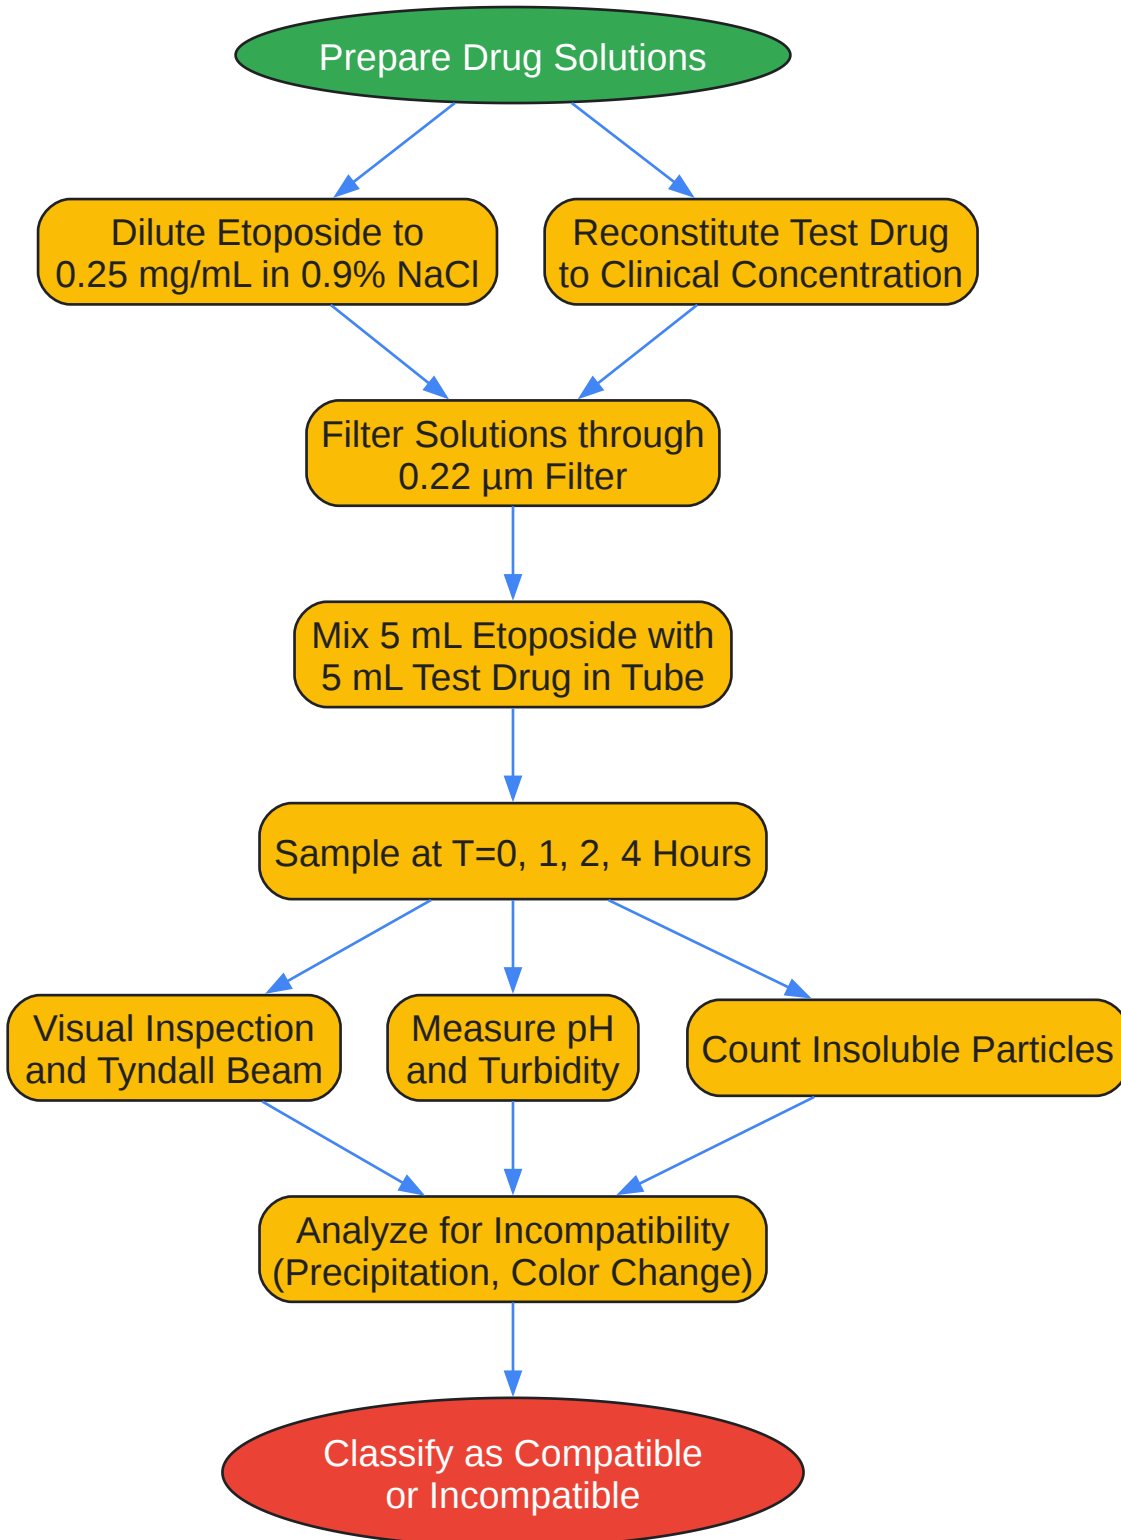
Prepare Drug Solutions

Dilute Etoposide to 0.25 mg/mL in 0.9% NaCl

Reconstitute Test Drug to Clinical Concentration

Filter Solutions through 0.22 µm Filter

Mix 5 mL Etoposide with 5 mL Test Drug in Tube

Sample at T=0, 1, 2, 4 Hours

Visual Inspection and Tyndall Beam

Measure pH and Turbidity

Count Insoluble Particles

Analyze for Incompatibility (Precipitation, Color Change)

Classify as Compatible or Incompatible